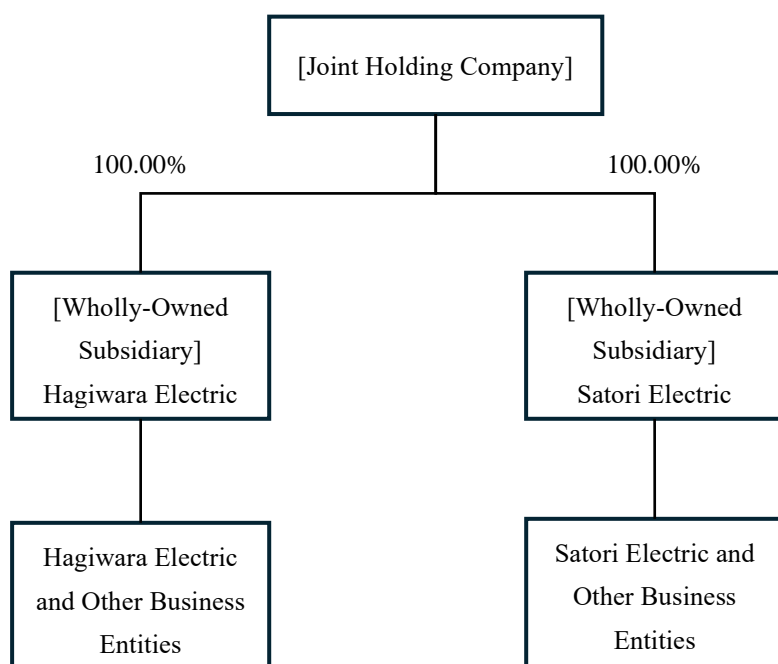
[Joint Holding Company]

100.00%

100.00%

[Wholly-Owned Subsidiary] Hagiwara Electric

[Wholly-Owned Subsidiary] Satori Electric

Hagiwara Electric and Other Business Entities

Satori Electric and Other Business Entities